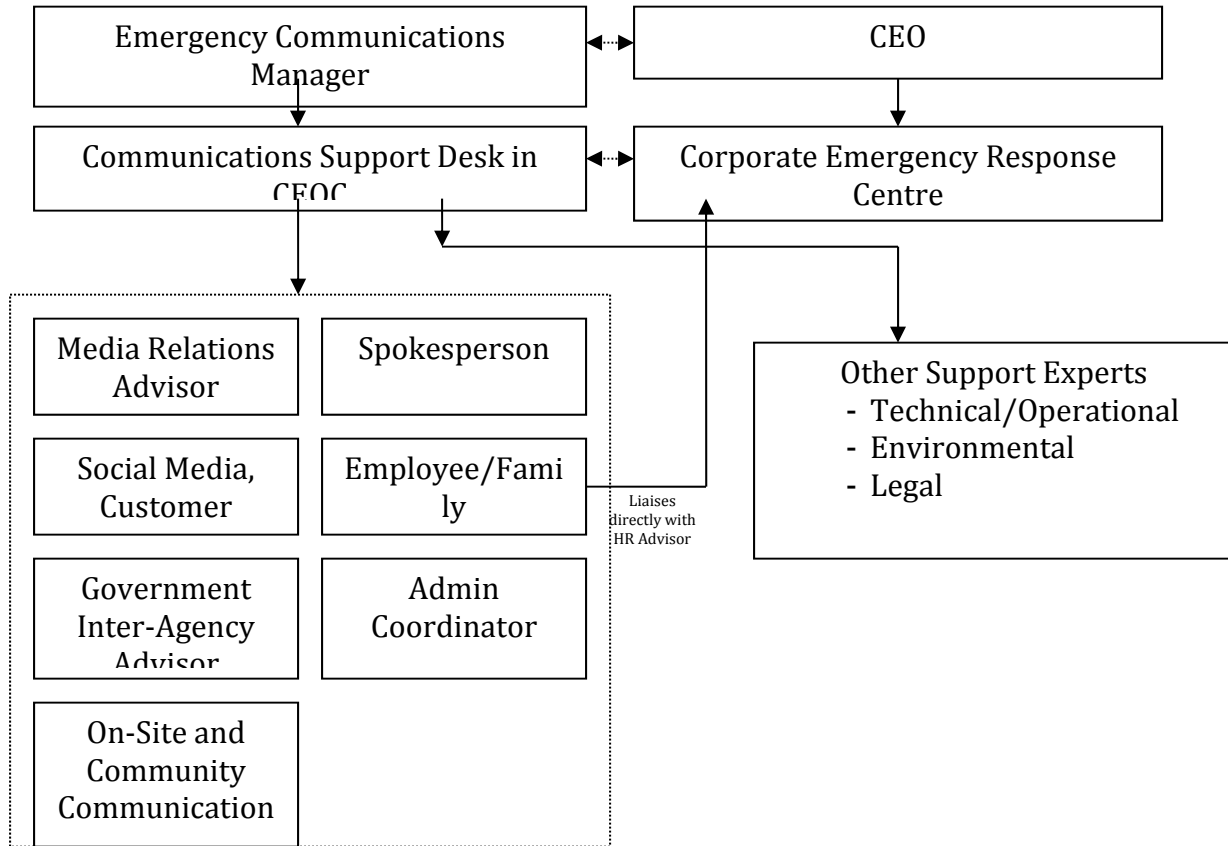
Emergency Communications Manager

CEO

Communications Support Desk in CEOC

Corporate Emergency Response Centre

Media Relations Advisor

Spokesperson

Other Support Experts
- Technical/Operational
- Environmental
- Legal

Social Media, Customer

Employee/Family

Liaises directly with HR Advisor

Government Inter-Agency Advisor

Admin Coordinator

On-Site and Community Communication